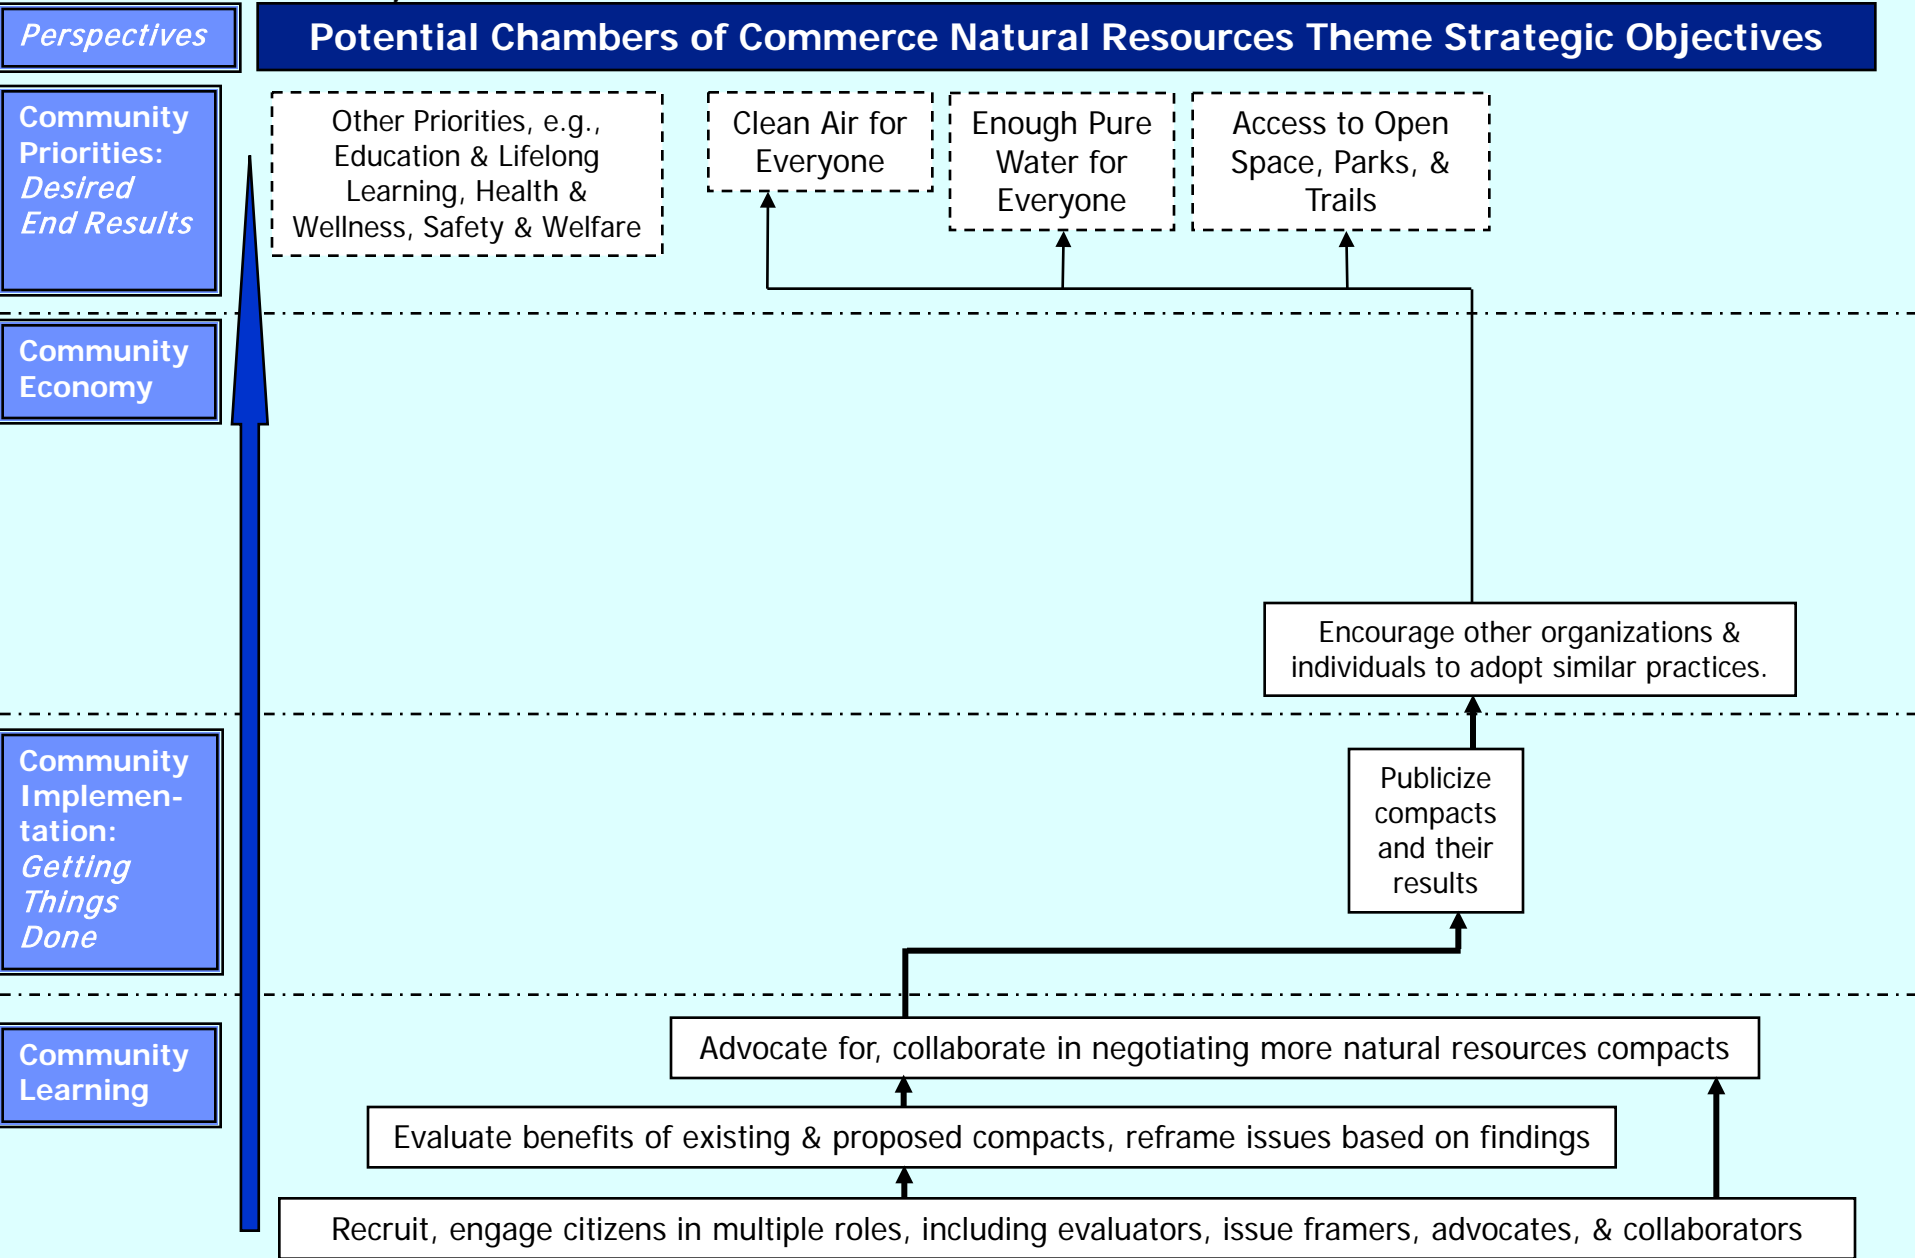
Perspectives

Potential Chambers of Commerce Natural Resources Theme Strategic Objectives

Community Priorities: *Desired End Results*

Other Priorities, e.g., Education & Lifelong Learning, Health & Wellness, Safety & Welfare

Clean Air for Everyone

Enough Pure Water for Everyone

Access to Open Space, Parks, & Trails

Community Economy

Encourage other organizations & individuals to adopt similar practices.

Community Implementation: *Getting Things Done*

Publicize compacts and their results

Community Learning

Advocate for, collaborate in negotiating more natural resources compacts

Evaluate benefits of existing & proposed compacts, reframe issues based on findings

Recruit, engage citizens in multiple roles, including evaluators, issue framers, advocates, & collaborators